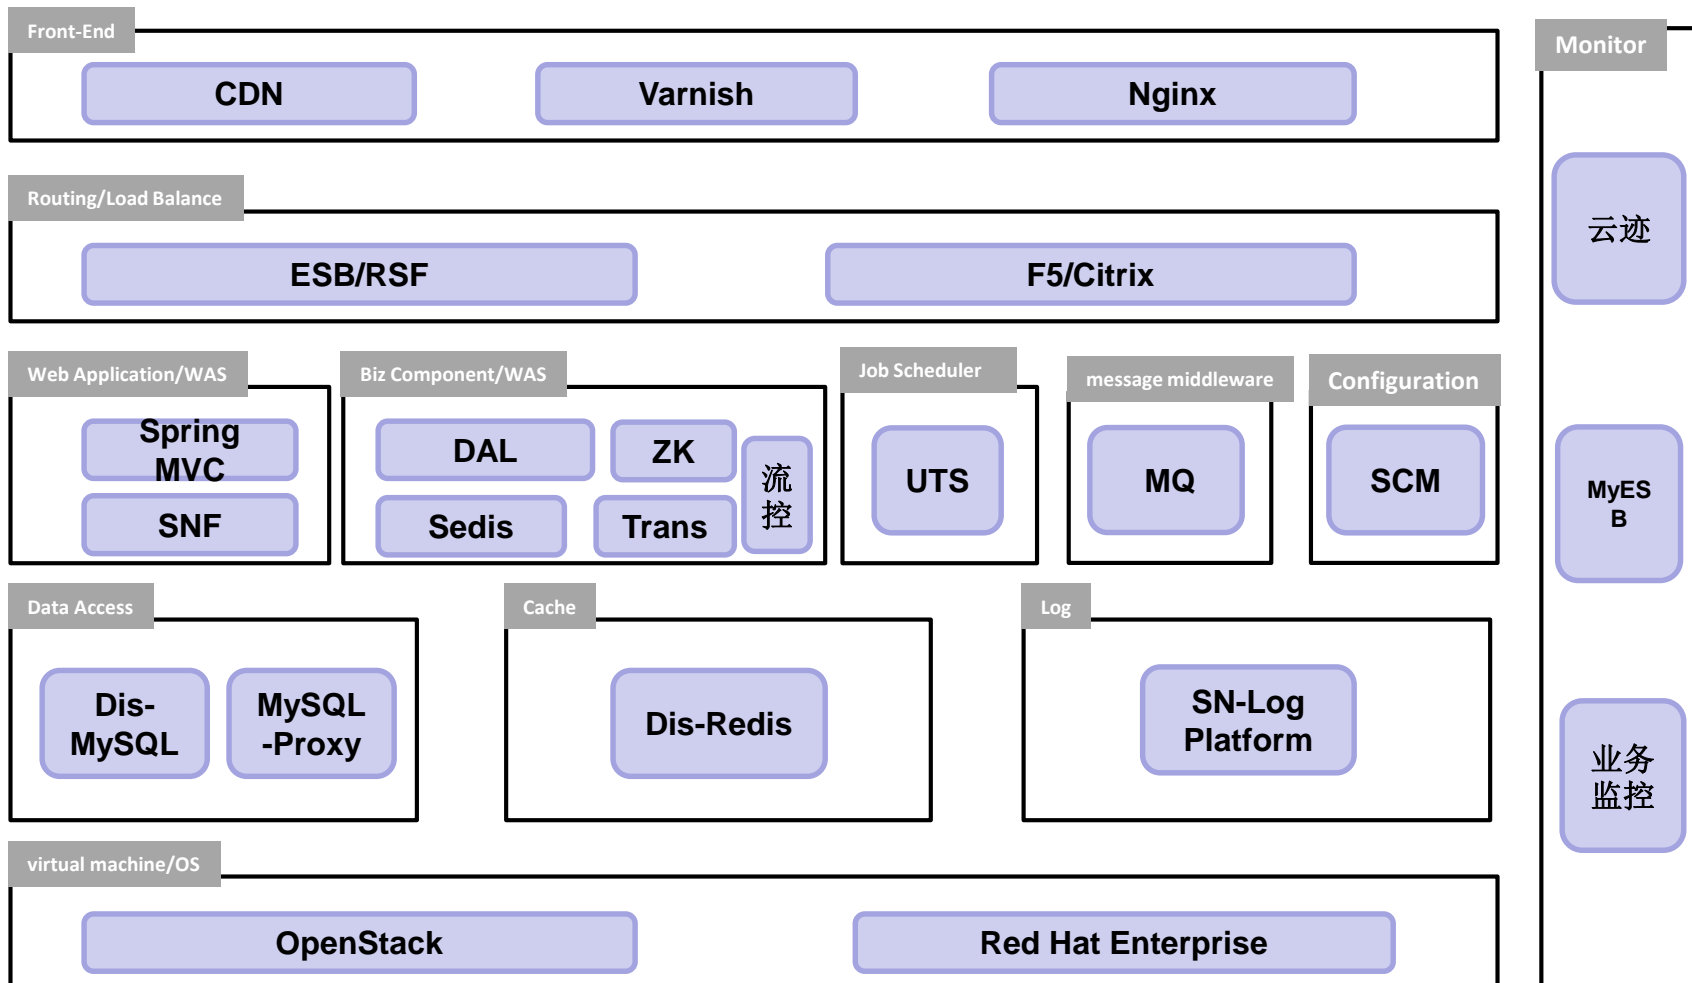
Front-End

CDN

Varnish

Nginx

Monitor

云迹

Routing/Load Balance

ESB/RSF

F5/Citrix

Web Application/WAS

Spring MVC

SNF

Biz Component/WAS

DAL

ZK

Sedis

Trans

流控

Job Scheduler

UTS

message middleware

MQ

Configuration

SCM

MyESB

Data Access

Dis-MySQL

MySQL-Proxy

Cache

Dis-Redis

Log

SN-Log Platform

业务监控

virtual machine/OS

OpenStack

Red Hat Enterprise